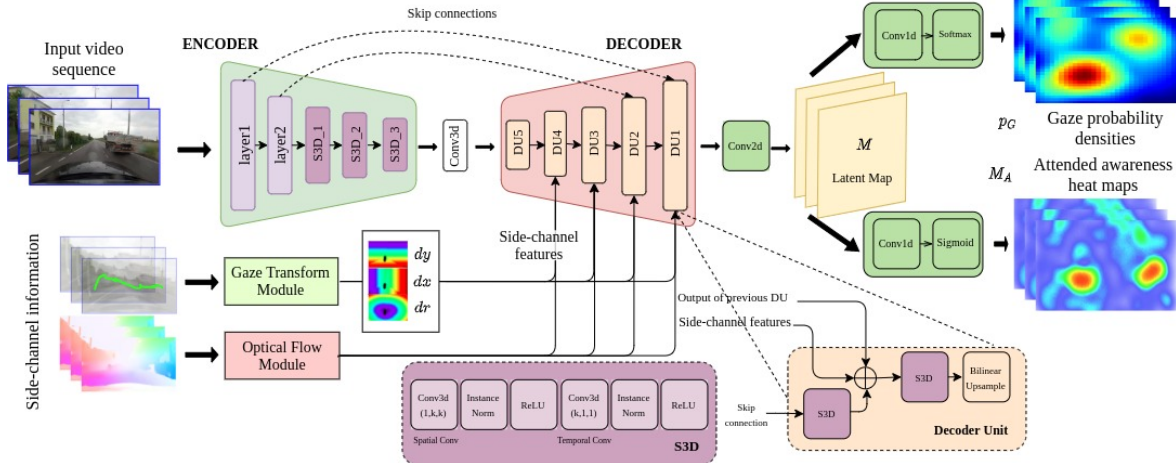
Skip connections

Input video sequence

ENCODER

layer1

layer2

S3D_1

S3D_2

S3D_3

Conv3d

DECODER

DU5

DU4

DU3

DU2

DU1

Conv2d

Conv1d

Softmax

$p_G$

Gaze probability densities

$M$

Latent Map

$M_A$

Attended awareness heat maps

Conv1d

Sigmoid

Side-channel information

Gaze Transform Module

$dy$

$dx$

$dr$

Side-channel features

Optical Flow Module

Output of previous DU

Side-channel features

Conv3d (1,k,k)

Instance Norm

ReLU

Conv3d (k,1,1)

Instance Norm

ReLU

Spatial Conv

Temporal Conv

S3D

Skip connection

S3D

S3D

Bilinear Upsample

Decoder Unit